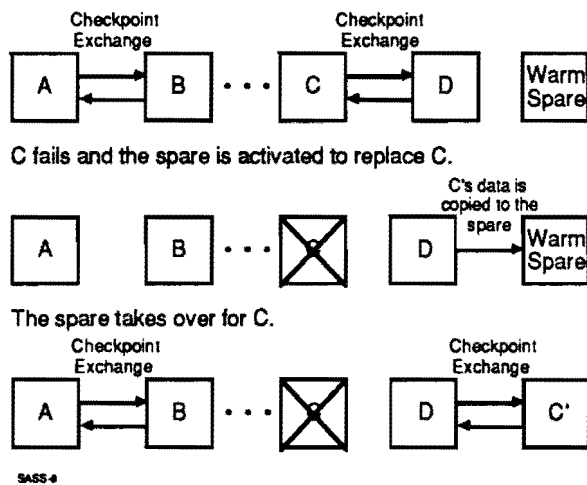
Checkpoint Exchange

Checkpoint Exchange

A

B

C

D

Warm Spare

C fails and the spare is activated to replace C.

A

B

C's data is copied to the spare

D

Warm Spare

The spare takes over for C.

Checkpoint Exchange

Checkpoint Exchange

A

B

D

C'

SASS-6